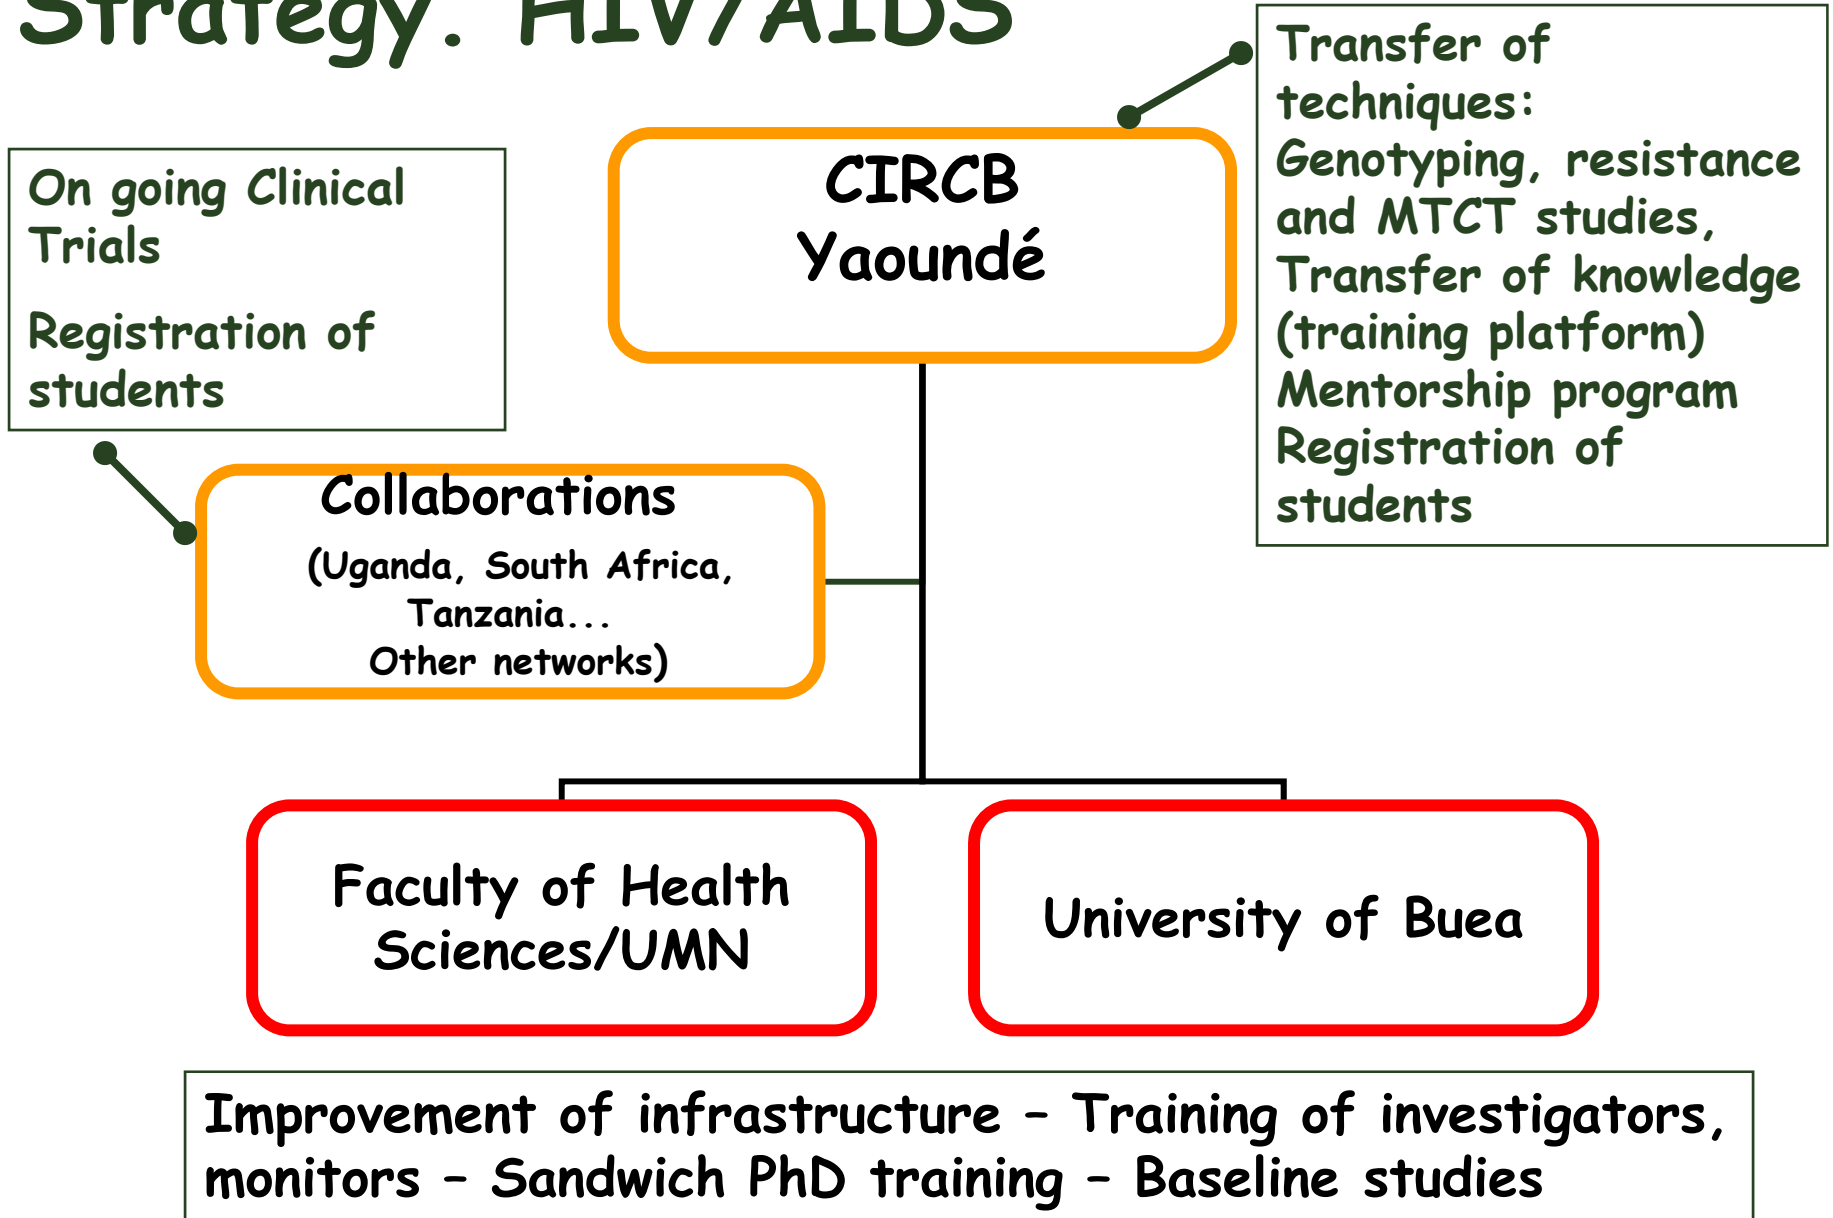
Strategy: HIV/AIDS

On going Clinical Trials

Registration of students

CIRCB
Yaoundé

Transfer of techniques:
Genotyping, resistance and MTCT studies,
Transfer of knowledge (training platform)
Mentorship program
Registration of students

Collaborations
(Uganda, South Africa, Tanzania...
Other networks)

Faculty of Health Sciences/UMN

University of Buea

Improvement of infrastructure – Training of investigators, monitors – Sandwich PhD training – Baseline studies